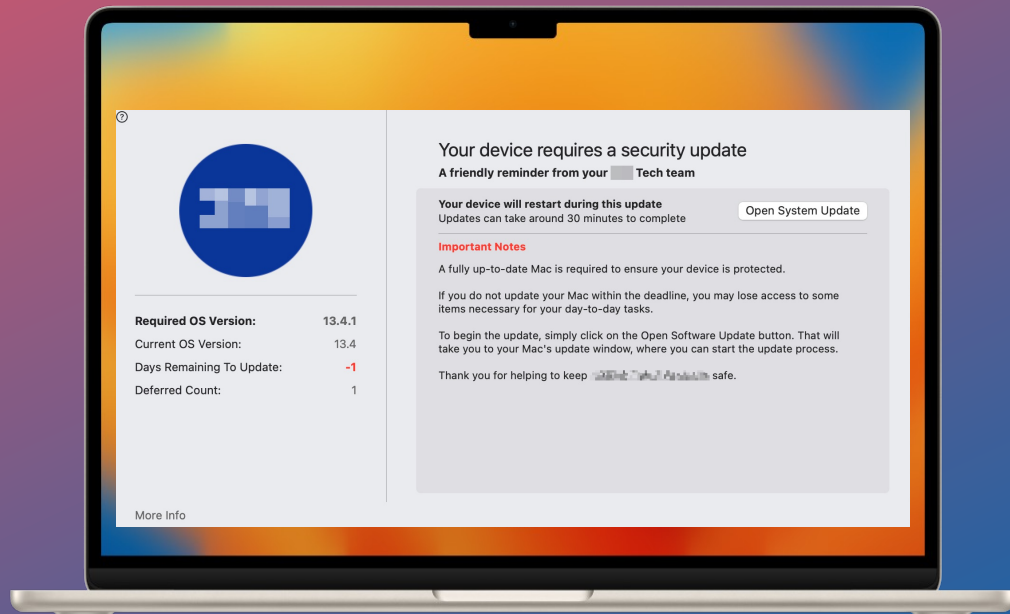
?

Required OS Version: 13.4.1
Current OS Version: 13.4
Days Remaining To Update: -1
Deferred Count: 1

More Info

Your device requires a security update
A friendly reminder from your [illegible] Tech team

Your device will restart during this update
Updates can take around 30 minutes to complete

Open System Update

Important Notes

A fully up-to-date Mac is required to ensure your device is protected.

If you do not update your Mac within the deadline, you may lose access to some items necessary for your day-to-day tasks.

To begin the update, simply click on the Open Software Update button. That will take you to your Mac's update window, where you can start the update process.

Thank you for helping to keep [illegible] safe.